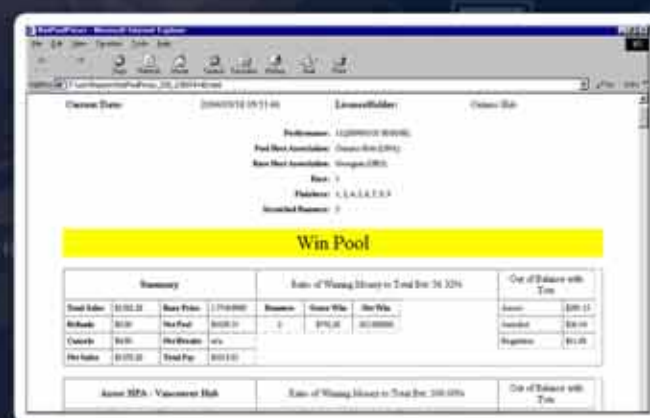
Current Date: 2004/03/18 09:55:46 Licensee/Holder: Ontario Hub

Performance: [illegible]

Pool Host Association: Ontario Hub ([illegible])

Race Host Association: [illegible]

Race: 5

Finishers: 1, 2, 4, 3, 6, 7, 8, 5

Scratched Runners: 0

Win Pool

Summary

| Total Sales | $3,502.20 | Base Price | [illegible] |
|---|---|---|---|
| Refunds | $0.00 | Net Pool | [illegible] |
| Cancels | $0.00 | Net Breaks | n/a |
| Net Sales | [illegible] | Total Pay | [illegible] |

Ratio of Winning Money to Total Bet: 36.32%

| Runners | Gross Win | Net Win |
|---|---|---|
| 2 | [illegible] | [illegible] |

Out of Balance with Tote

| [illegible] | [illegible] |
|---|---|
| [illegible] | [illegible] |
| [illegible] | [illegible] |

Assoc HPA - Vancouver Hub

Ratio of Winning Money to Total Bet: 100.00%

Out of Balance with Tote